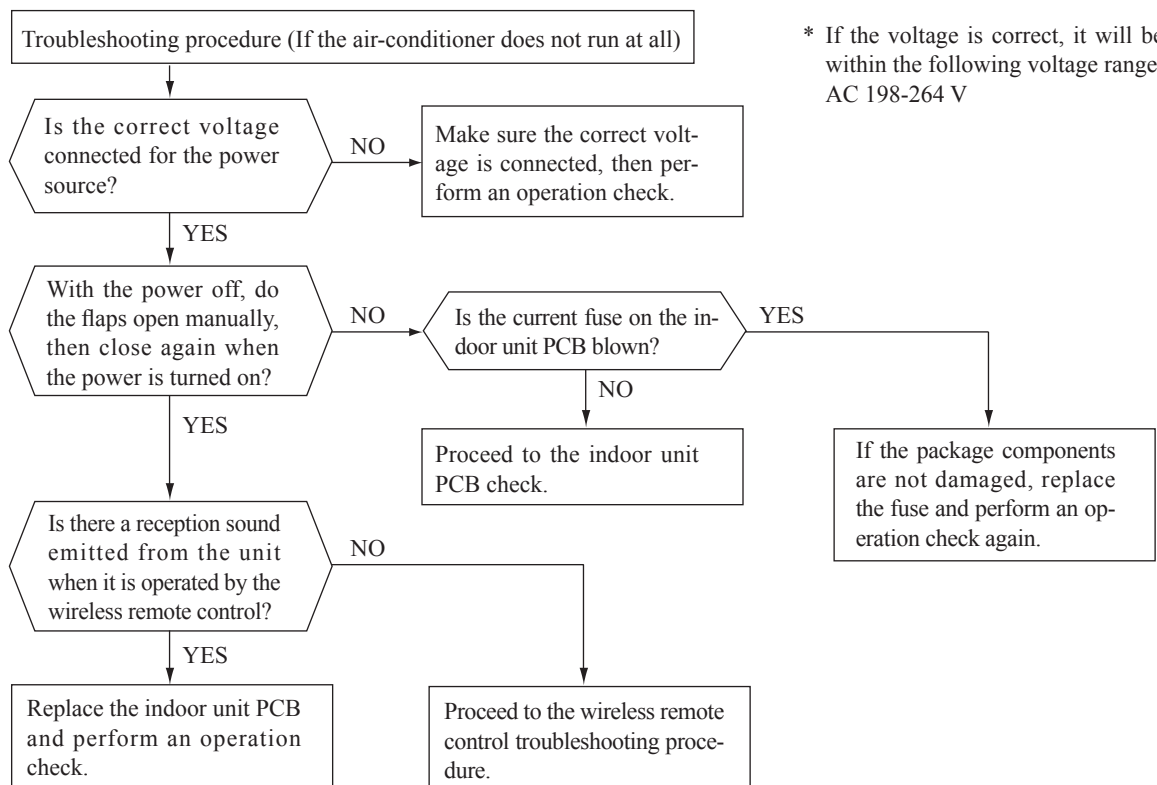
Troubleshooting procedure (If the air-conditioner does not run at all)

* If the voltage is correct, it will be within the following voltage range. AC 198-264 V

Is the correct voltage connected for the power source?

NO

Make sure the correct voltage is connected, then perform an operation check.

YES

With the power off, do the flaps open manually, then close again when the power is turned on?

NO

Is the current fuse on the indoor unit PCB blown?

YES

NO

Proceed to the indoor unit PCB check.

If the package components are not damaged, replace the fuse and perform an operation check again.

YES

Is there a reception sound emitted from the unit when it is operated by the wireless remote control?

NO

YES

Replace the indoor unit PCB and perform an operation check.

Proceed to the wireless remote control troubleshooting procedure.